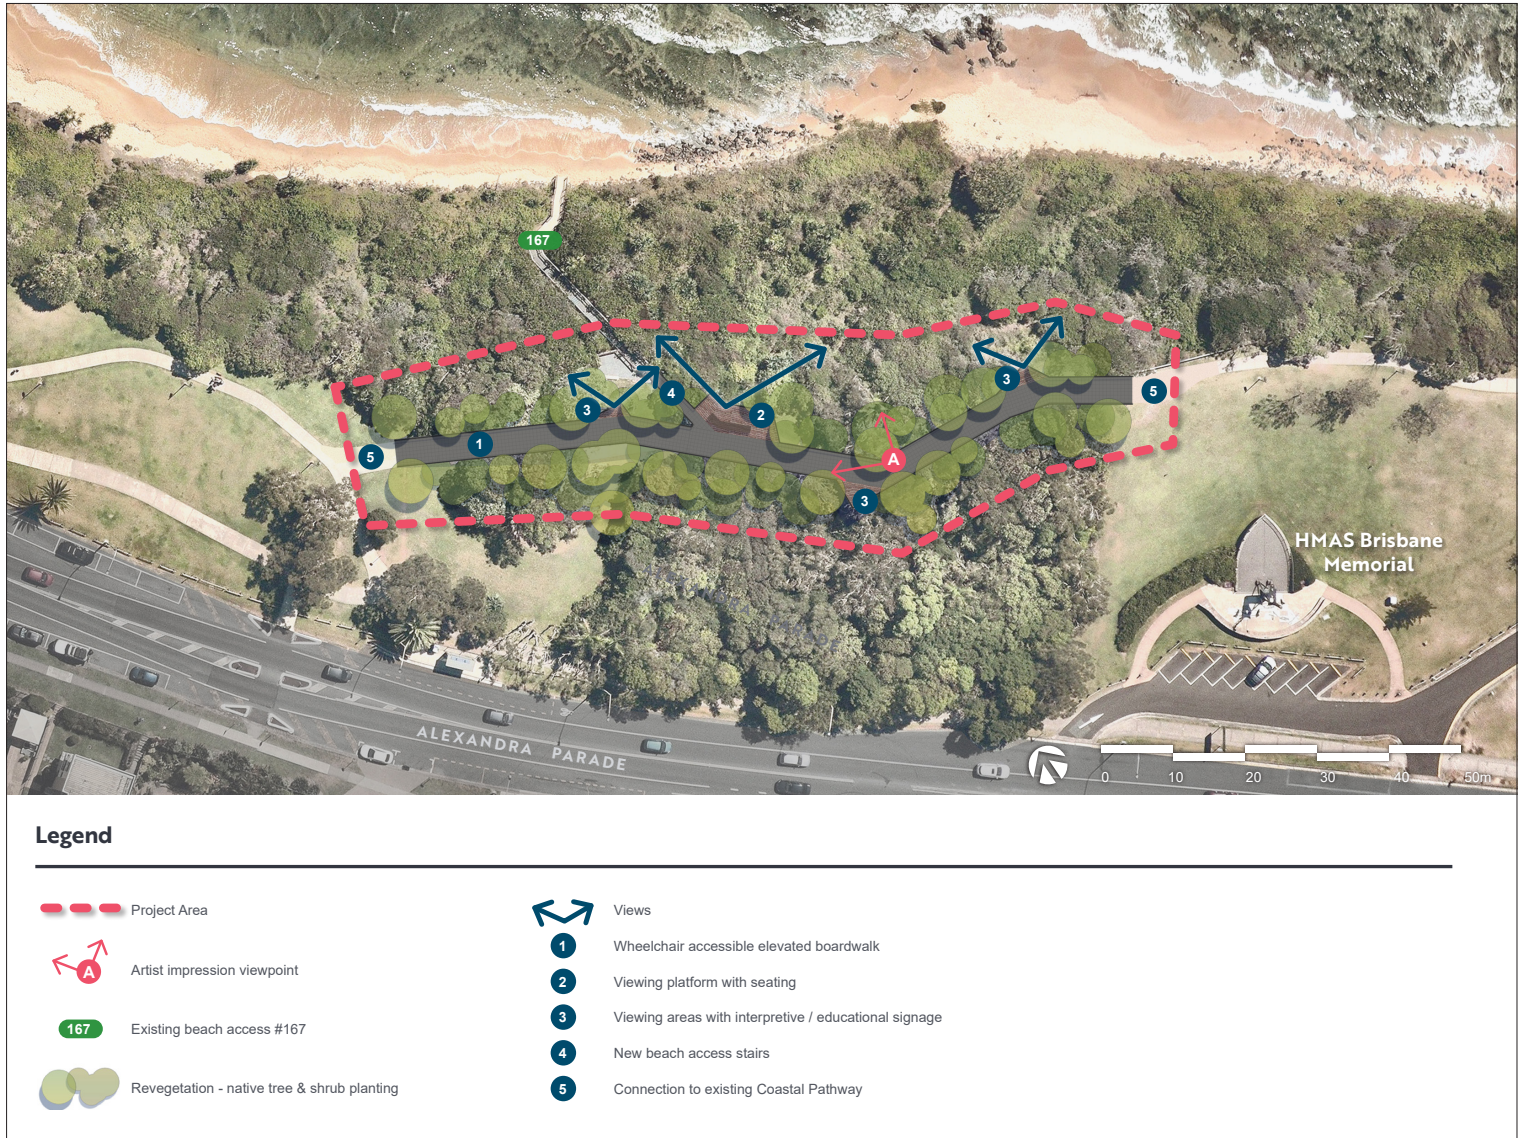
167

3
4
2
3
5
1
5
A
3

HMAS Brisbane Memorial

ALEXANDRA PARADE

0 10 20 30 40 50m

Legend

Project Area

A
Artist impression viewpoint

167
Existing beach access #167

Revegetation - native tree & shrub planting

Views

1 Wheelchair accessible elevated boardwalk

2 Viewing platform with seating

3 Viewing areas with interpretive / educational signage

4 New beach access stairs

5 Connection to existing Coastal Pathway